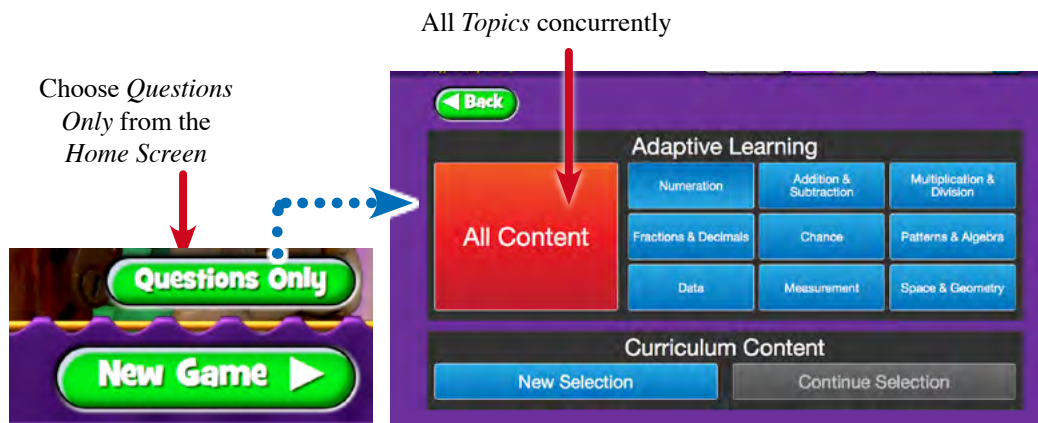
All *Topics* concurrently

Choose *Questions Only* from the *Home Screen*

Questions Only

New Game

Back

Adaptive Learning

All Content

Numeration

Addition & Subtraction

Multiplication & Division

Fractions & Decimals

Chance

Patterns & Algebra

Data

Measurement

Space & Geometry

Curriculum Content

New Selection

Continue Selection